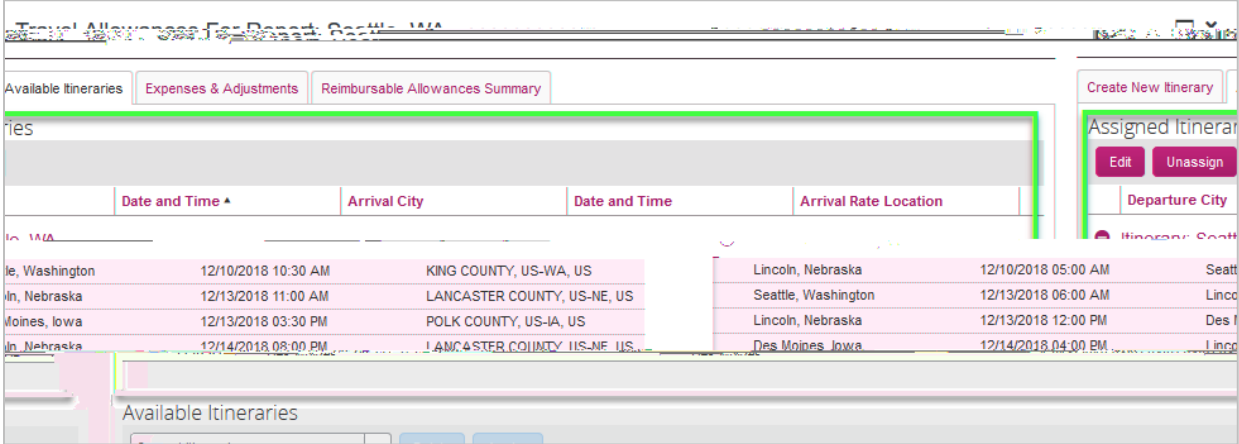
Travel Allowances For Report: Seattle, WA

Available Itineraries | Expenses & Adjustments | Reimbursable Allowances Summary

Create New Itinerary

ries

Assigned Itinerar

Edit | Unassign

| Date and Time ▲ | Arrival City | Date and Time | Arrival Rate Location |
|---|---|---|---|

Departure City

le, WA

Itinerary: Seatt

| le, Washington | 12/10/2018 10:30 AM | KING COUNTY, US-WA, US | Lincoln, Nebraska | 12/10/2018 05:00 AM | Seatt |
|---|---|---|---|---|---|
| ln, Nebraska | 12/13/2018 11:00 AM | LANCASTER COUNTY, US-NE, US | Seattle, Washington | 12/13/2018 06:00 AM | Linco |
| Moines, Iowa | 12/13/2018 03:30 PM | POLK COUNTY, US-IA, US | Lincoln, Nebraska | 12/13/2018 12:00 PM | Des M |
| ln, Nebraska | 12/14/2018 08:00 PM | LANCASTER COUNTY, US-NE, US | Des Moines, Iowa | 12/14/2018 04:00 PM | Linco |

Available Itineraries